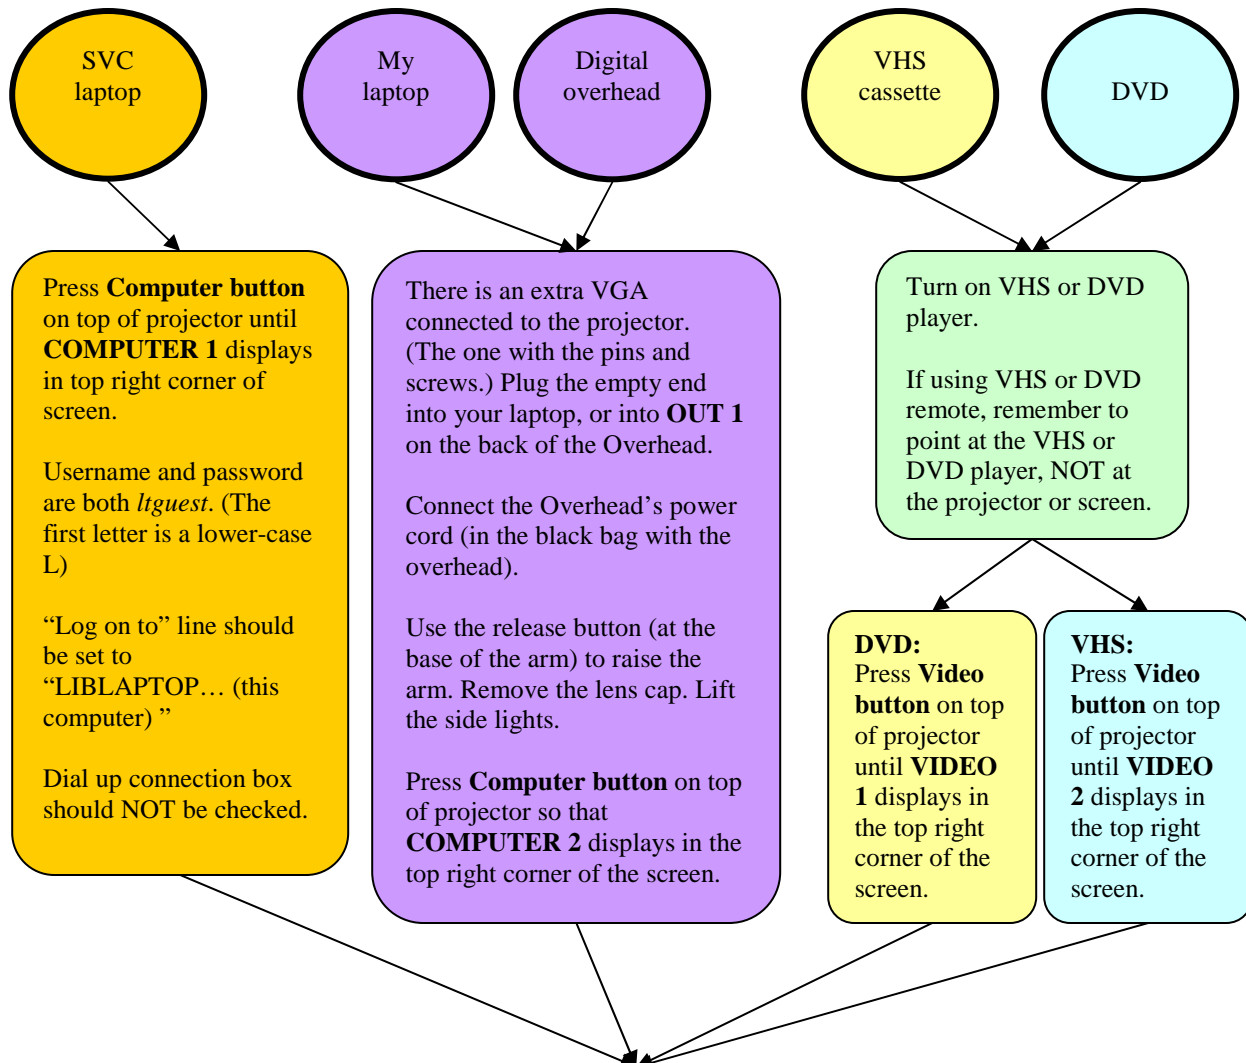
SVC laptop

My laptop

Digital overhead

VHS cassette

DVD

Press **Computer button** on top of projector until **COMPUTER 1** displays in top right corner of screen.

Username and password are both *ltguest*. (The first letter is a lower-case L)

“Log on to” line should be set to “LIBLAPTOP… (this computer) ”

Dial up connection box should NOT be checked.

There is an extra VGA connected to the projector. (The one with the pins and screws.) Plug the empty end into your laptop, or into **OUT 1** on the back of the Overhead.

Connect the Overhead’s power cord (in the black bag with the overhead).

Use the release button (at the base of the arm) to raise the arm. Remove the lens cap. Lift the side lights.

Press **Computer button** on top of projector so that **COMPUTER 2** displays in the top right corner of the screen.

Turn on VHS or DVD player.

If using VHS or DVD remote, remember to point at the VHS or DVD player, NOT at the projector or screen.

**DVD:**
Press **Video button** on top of projector until **VIDEO 1** displays in the top right corner of the screen.

**VHS:**
Press **Video button** on top of projector until **VIDEO 2** displays in the top right corner of the screen.